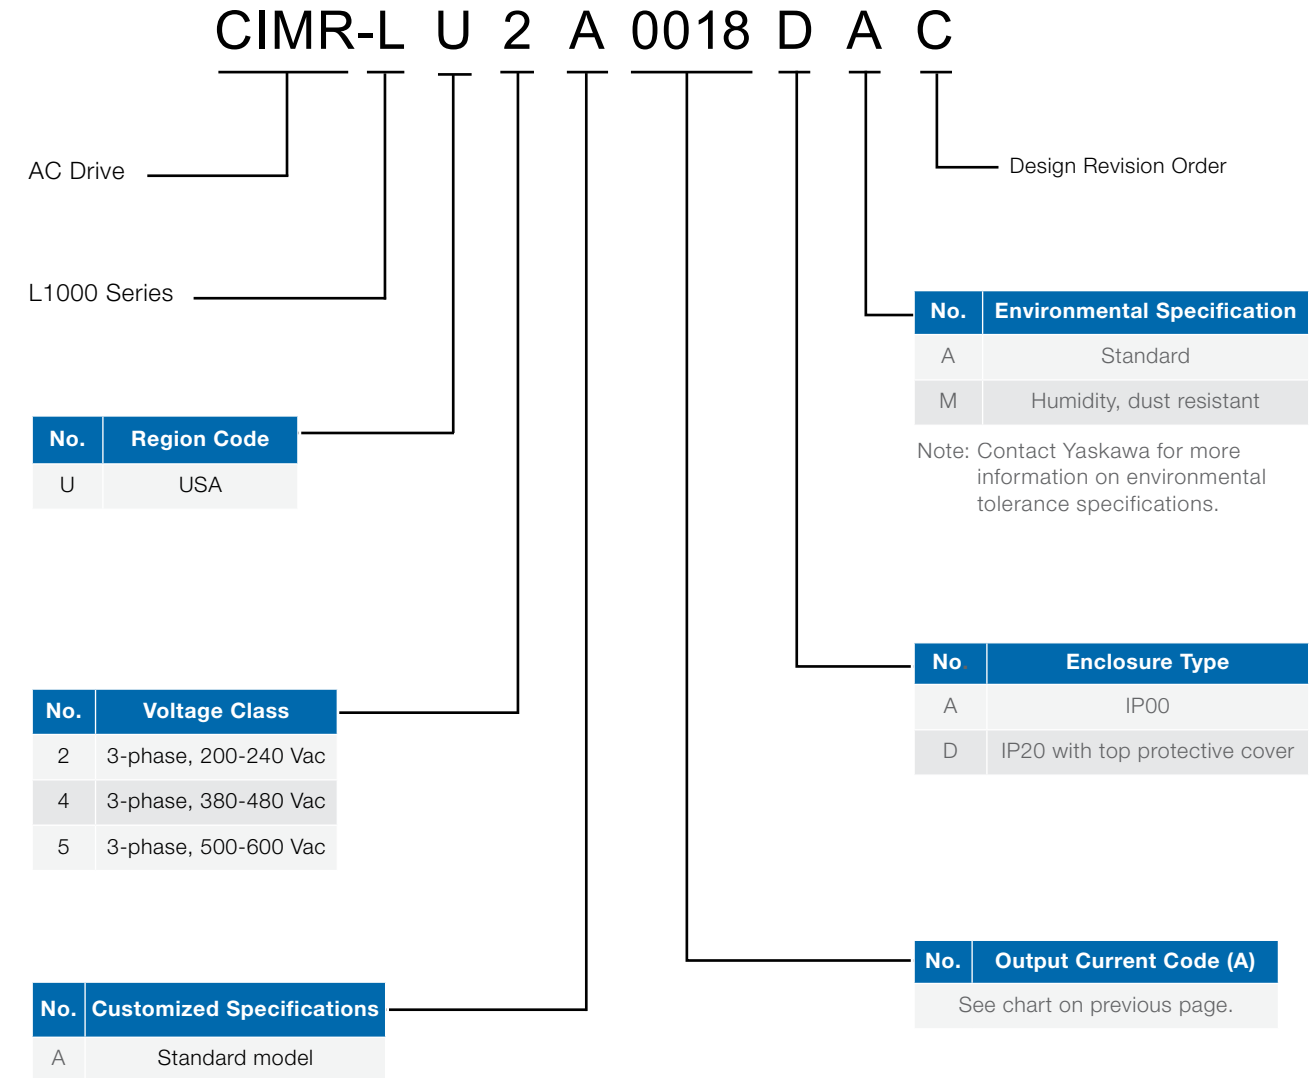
CIMR-L U 2 A 0018 D A C

Design Revision Order

AC Drive

L1000 Series

| No. | Environmental Specification |
|---|---|
| A | Standard |
| M | Humidity, dust resistant |

Note: Contact Yaskawa for more information on environmental tolerance specifications.

| No. | Region Code |
|---|---|
| U | USA |

| No. | Enclosure Type |
|---|---|
| A | IP00 |
| D | IP20 with top protective cover |

| No. | Voltage Class |
|---|---|
| 2 | 3-phase, 200-240 Vac |
| 4 | 3-phase, 380-480 Vac |
| 5 | 3-phase, 500-600 Vac |

| No. | Output Current Code (A) |
|---|---|
| See chart on previous page. | |

| No. | Customized Specifications |
|---|---|
| A | Standard model |